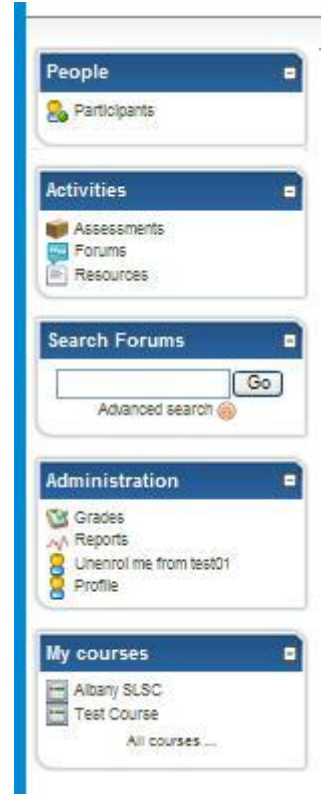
People

Participants

Activities

Assessments
Forums
Resources

Search Forums

Go

Advanced search

Administration

Grades
Reports
Unenrol me from test01
Profile

My courses

Albany SLSC
Test Course
All courses ...